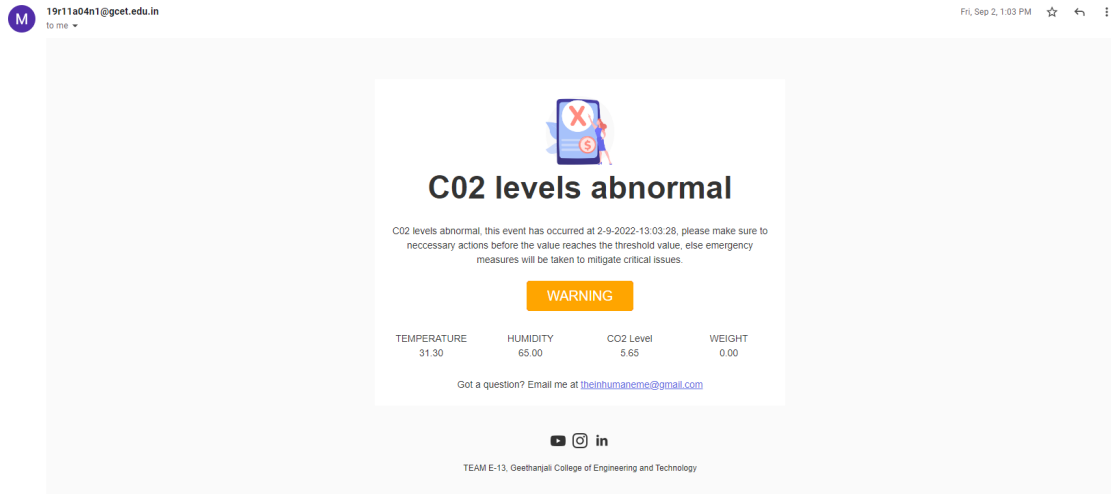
M 19r11a04n1@gcet.edu.in
to me

Fri, Sep 2, 1:03 PM

C02 levels abnormal

C02 levels abnormal, this event has occurred at 2-9-2022-13:03:28, please make sure to neccessary actions before the value reaches the threshold value, else emergency measures will be taken to mitigate critical issues.

WARNING

| TEMPERATURE | HUMIDITY | CO2 Level | WEIGHT |
|---|---|---|---|
| 31.30 | 65.00 | 5.65 | 0.00 |

Got a question? Email me at theinhumaneme@gmail.com

TEAM E-13, Geethanjali College of Engineering and Technology